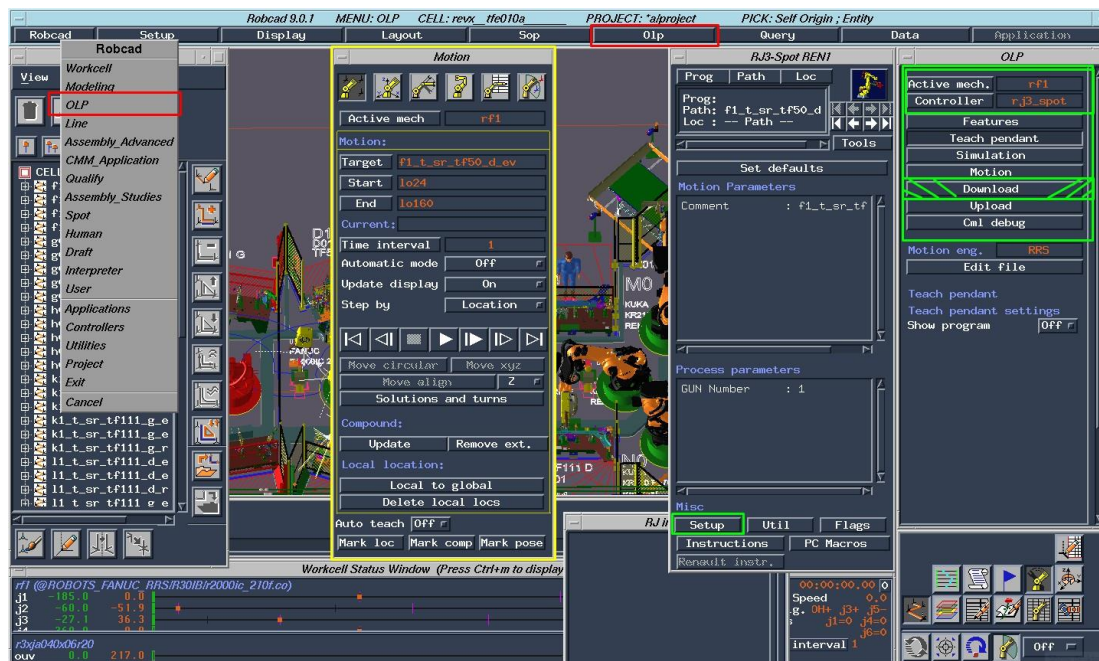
Robcad 9.0.1 MENU: OLP CELL: revx_tfe010a PROJECT: *a/project PICK: Self Origin ; Entity

Robcad | Setup | Display | Layout | Sop | Olp | Query | Data | Application

Robcad
Workcell
Modeling
OLP
Line
Assembly_Advanced
CMM_Application
Qualify
Assembly_Studies
Spot
Human
Draft
Interpreter
User
Applications
Controllers
Utilities
Project
Exit
Cancel

View

CELL
k1_t_sr_tf111_g_e
k1_t_sr_tf111_g_e
k1_t_sr_tf111_g_r
l1_t_sr_tf111_d_e
l1_t_sr_tf111_d_e
l1_t_sr_tf111_d_r
l1_t_sr_tf111_g_e

Motion
Active mech | rf1
Motion:
Target | f1_t_sr_tf50_d_ev
Start | lo24
End | lo160
Current:
Time interval | 1
Automatic mode | Off
Update display | On
Step by | Location
Move circular | Move xyz
Move align | Z
Solutions and turns
Compound:
Update | Remove ext.
Local location:
Local to global
Delete local locs
Auto teach | Off
Mark loc | Mark comp | Mark pose

RJ3-Spot REN1
Prog | Path | Loc
Prog:
Path: f1_t_sr_tf50_d
Loc : -- Path --
Tools
Set defaults
Motion Parameters
Comment : f1_t_sr_tf
Process parameters
GUN Number : 1
Misc
Setup | Util | Flags
Instructions | PC Macros
Renault instr.

OLP
Active mech. | rf1
Controller | rj3_spot
Features
Teach pendant
Simulation
Motion
Download
Upload
Cml debug
Motion eng. | RRS
Edit file
Teach pendant
Teach pendant settings
Show program | Off

Workcell Status Window (Press Ctrl+m to display
rf1 (@ROBOTS_FANUC_RRS/R30IB/r2000ic_210f.co)
j1 -185.0 0.0
j2 -60.0 -51.9
j3 -27.1 36.3
r3xja040x06r20
ouv 0.0 217.0

RJ i

00:00:00.00
Speed 0.0
g. 0H+ J3+ J5-
j1=0 j4=0
j6=0
interval 1

Off